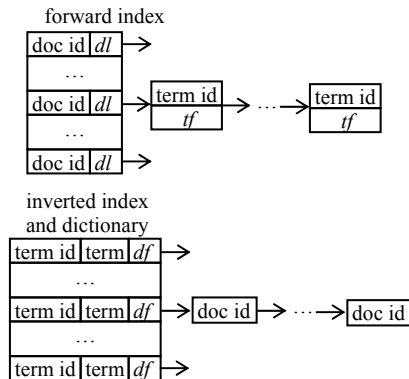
forward index

| doc id | *dl* |
|---|---|
| … | |
| doc id | *dl* |
| … | |
| doc id | *dl* |

term id
*tf*
…
term id
*tf*

inverted index and dictionary

| term id | term | *df* |
|---|---|---|
| … | | |
| term id | term | *df* |
| … | | |
| term id | term | *df* |

doc id
…
doc id